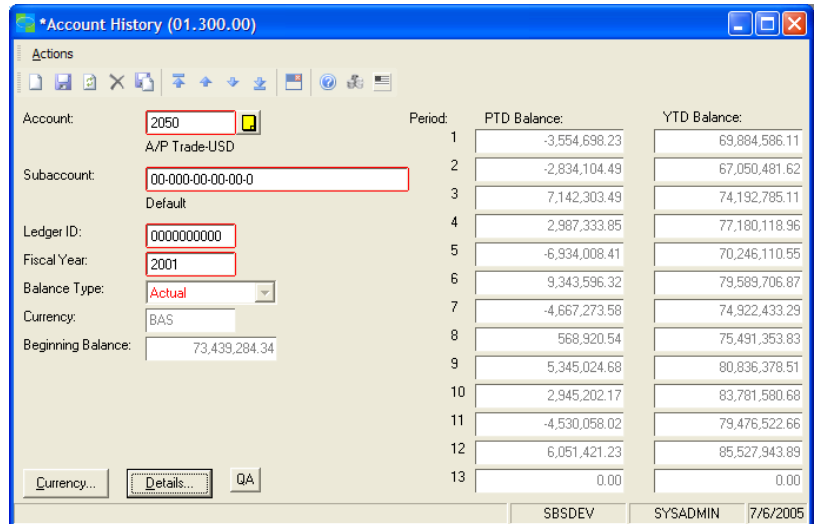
*Account History (01.300.00)

Actions

Account: 2050
A/P Trade-USD

Subaccount: 00-000-00-00-00-0
Default

Ledger ID: 0000000000
Fiscal Year: 2001
Balance Type: Actual
Currency: BAS
Beginning Balance: 73,439,284.34

| Period: | PTD Balance: | YTD Balance: |
|---|---|---|
| 1 | -3,554,698.23 | 69,884,586.11 |
| 2 | -2,834,104.49 | 67,050,481.62 |
| 3 | 7,142,303.49 | 74,192,785.11 |
| 4 | 2,987,333.85 | 77,180,118.96 |
| 5 | -6,934,008.41 | 70,246,110.55 |
| 6 | 9,343,596.32 | 79,589,706.87 |
| 7 | -4,667,273.58 | 74,922,433.29 |
| 8 | 568,920.54 | 75,491,353.83 |
| 9 | 5,345,024.68 | 80,836,378.51 |
| 10 | 2,945,202.17 | 83,781,580.68 |
| 11 | -4,530,058.02 | 79,476,522.66 |
| 12 | 6,051,421.23 | 85,527,943.89 |
| 13 | 0.00 | 0.00 |

Currency... Details... QA

SBSDEV SYSADMIN 7/6/2005